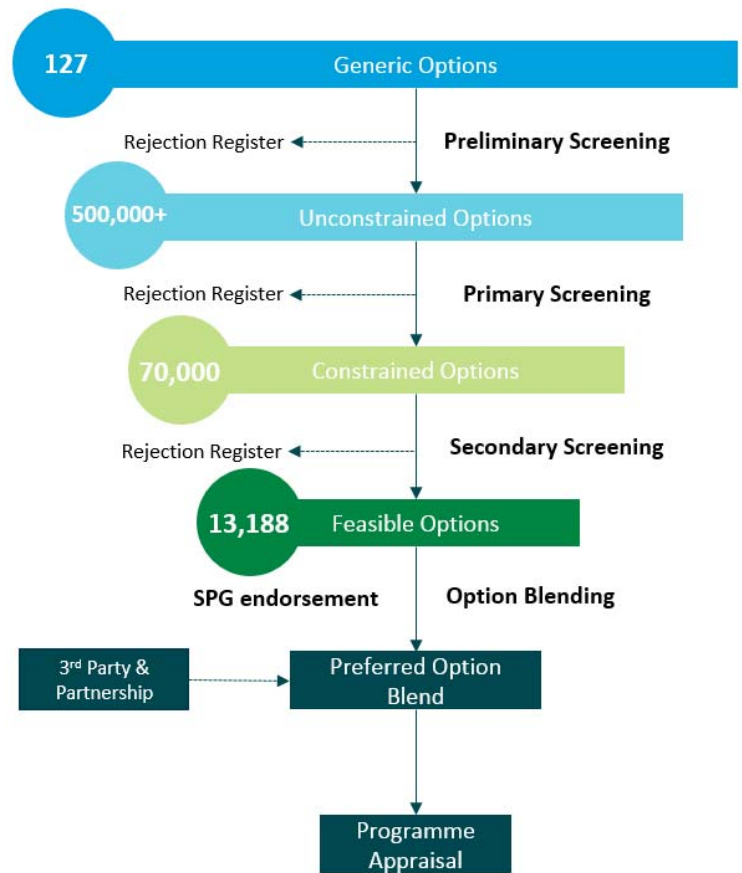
127 Generic Options

Rejection Register

Preliminary Screening

500,000+ Unconstrained Options

Rejection Register

Primary Screening

70,000 Constrained Options

Rejection Register

Secondary Screening

13,188 Feasible Options

SPG endorsement

Option Blending

3$^{rd}$ Party & Partnership

Preferred Option Blend

Programme Appraisal